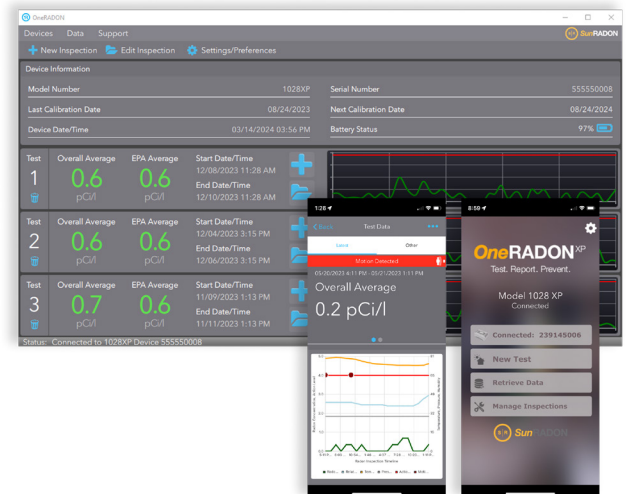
OneRADON

Devices Data Support

SunRADON

New Inspection Edit Inspection Settings/Preferences

Device Information

| Model Number | 1028XP | Serial Number | 555550008 |
|---|---|---|---|
| Last Calibration Date | 08/24/2023 | Next Calibration Date | 08/24/2024 |
| Device Date/Time | 03/14/2024 03:56 PM | Battery Status | 97% |

Test 1 Overall Average 0.6 pCi/l EPA Average 0.6 pCi/l Start Date/Time 12/08/2023 11:28 AM End Date/Time 12/10/2023 11:28 AM

Test 2 Overall Average 0.6 pCi/l EPA Average 0.6 pCi/l Start Date/Time 12/04/2023 3:15 PM End Date/Time 12/06/2023 3:15 PM

Test 3 Overall Average 0.7 pCi/l EPA Average 0.6 pCi/l Start Date/Time 11/09/2023 1:13 PM End Date/Time 11/11/2023 1:13 PM

Status: Connected to 1028XP Device 555550008

1:28
Back Test Data
Save Other
Motion Detected
05/30/2023 4:11 PM - 05/31/2023 1:11 PM
Overall Average
0.2 pCi/l

8:59
OneRADON XP
Test. Report. Prevent.
Model 1028 XP
Connected
Connected: 239145006
New Test
Retrieve Data
Manage Inspections
SunRADON